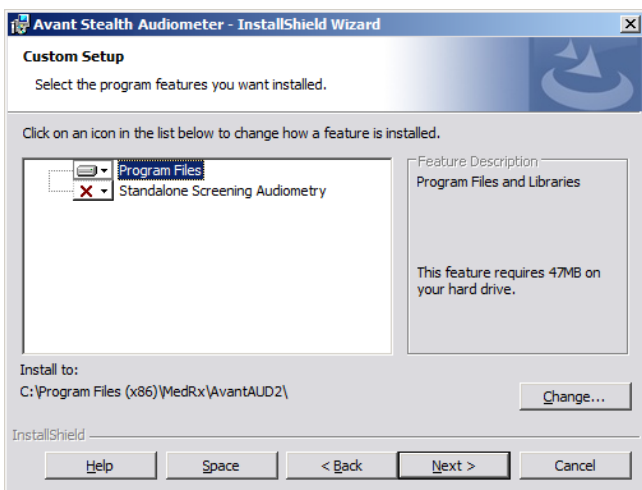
Avant Stealth Audiometer - InstallShield Wizard

Custom Setup

Select the program features you want installed.

Click on an icon in the list below to change how a feature is installed.

Program Files
Standalone Screening Audiometry

Feature Description
Program Files and Libraries

This feature requires 47MB on your hard drive.

Install to:
C:\Program Files (x86)\MedRx\AvantAUD2\

Change...

InstallShield

Help
Space
< Back
Next >
Cancel